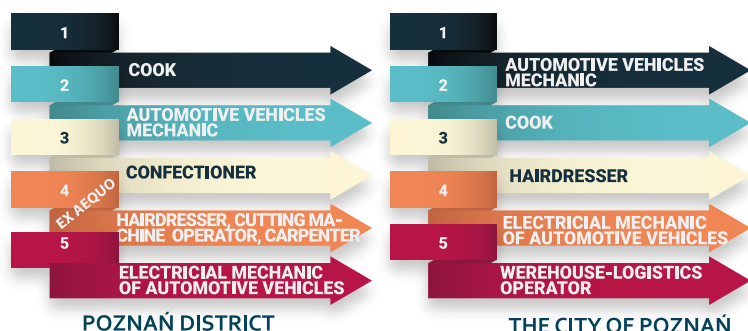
1

COOK

2

AUTOMOTIVE VEHICLES MECHANIC

3

CONFECTIONER

4

EX AEQUO

HAIRDRESSER, CUTTING MACHINE OPERATOR, CARPENTER

5

ELECTRICIAL MECHANIC OF AUTOMOTIVE VEHICLES

POZNAŃ DISTRICT

1

AUTOMOTIVE VEHICLES MECHANIC

2

COOK

3

HAIRDRESSER

4

ELECTRICIAL MECHANIC OF AUTOMOTIVE VEHICLES

5

WEREHOUSE-LOGISTICS OPERATOR

THE CITY OF POZNAŃ